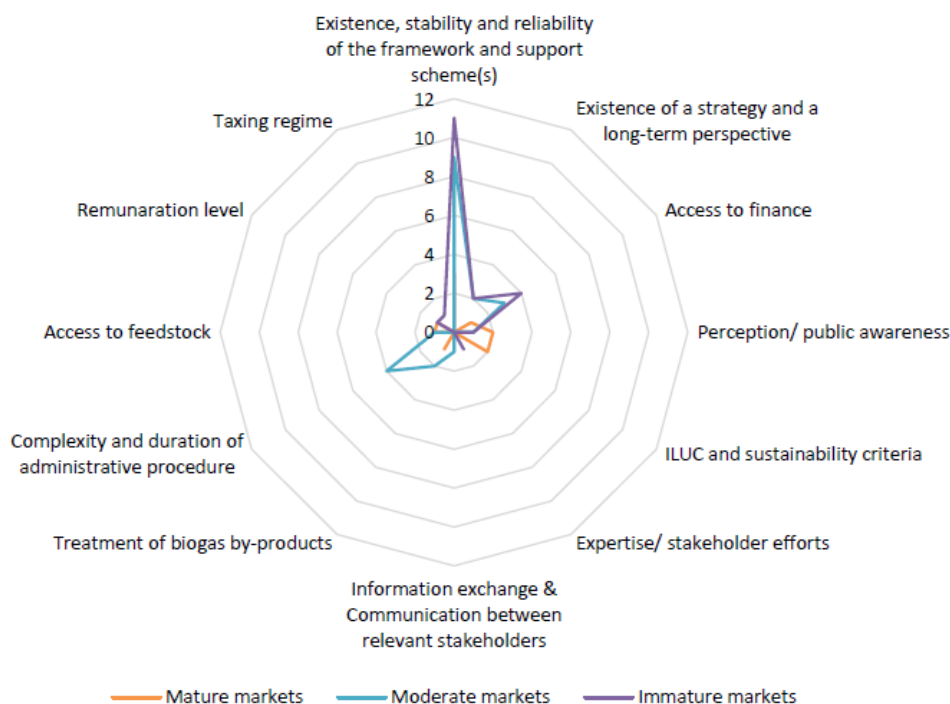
Existence, stability and reliability of the framework and support scheme(s)

Existence of a strategy and a long-term perspective

Access to finance

Perception/ public awareness

ILUC and sustainability criteria

Expertise/ stakeholder efforts

Information exchange & Communication between relevant stakeholders

Treatment of biogas by-products

Complexity and duration of administrative procedure

Access to feedstock

Remunaration level

Taxing regime

12
10
8
6
4
2
0

Mature markets
Moderate markets
Immature markets